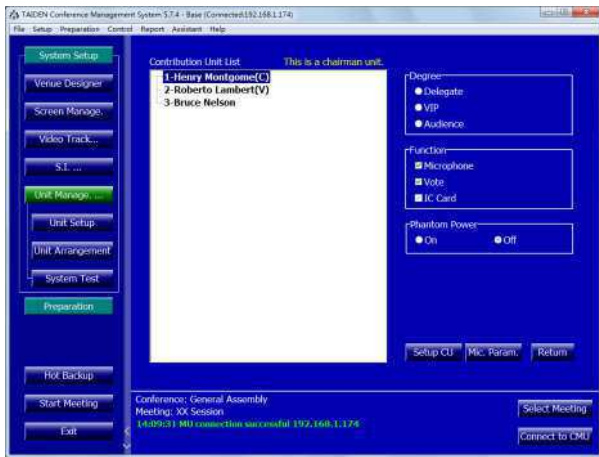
TAIDEN Conference Management System 5.7.4 - Base (Connected:192.168.1.174)

File Setup Preparation Control Report Assistant Help

System Setup

Venue Designer

Screen Manage.

Video Track...

S.I. ...

Unit Manage. ...

Unit Setup

Unit Arrangement

System Test

Preparation

Hot Backup

Start Meeting

Exit

Contribution Unit List

This is a chairman unit.

1-Henry Montgome(C)
2-Roberto Lambert(V)
3-Bruce Nelson

Degree
Delegate
VIP
Audience

Function
Microphone
Vote
IC Card

Phantom Power
On
Off

Setup CU

Mic. Param.

Return

Conference: General Assembly
Meeting: XX Session
14:09:31 MU connection successful 192.168.1.174

Select Meeting

Connect to CMU